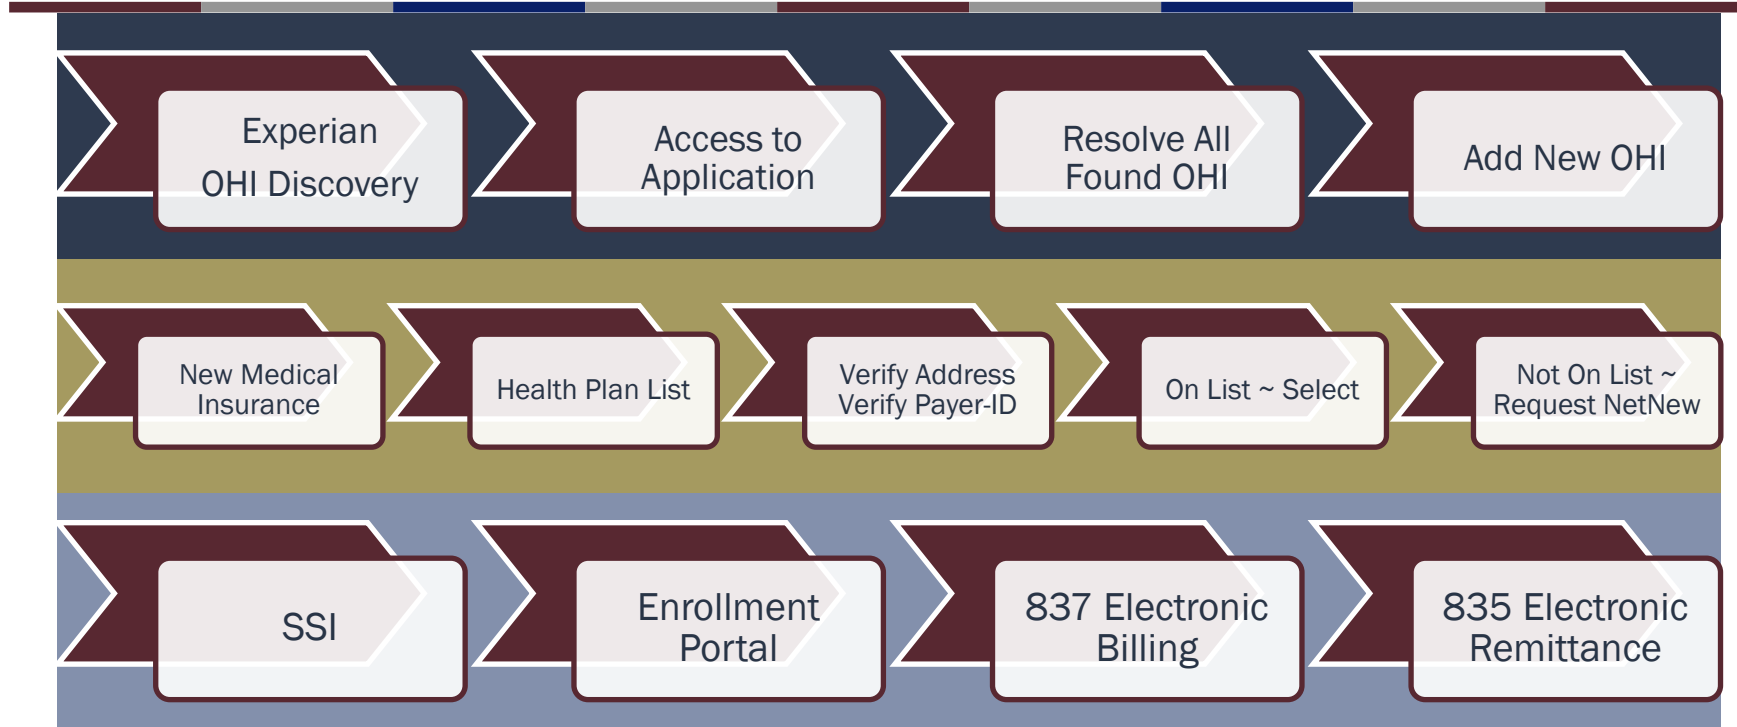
Experian OHI Discovery

Access to Application

Resolve All Found OHI

Add New OHI

New Medical Insurance

Health Plan List

Verify Address Verify Payer-ID

On List ~ Select

Not On List ~ Request NetNew

SSI

Enrollment Portal

837 Electronic Billing

835 Electronic Remittance